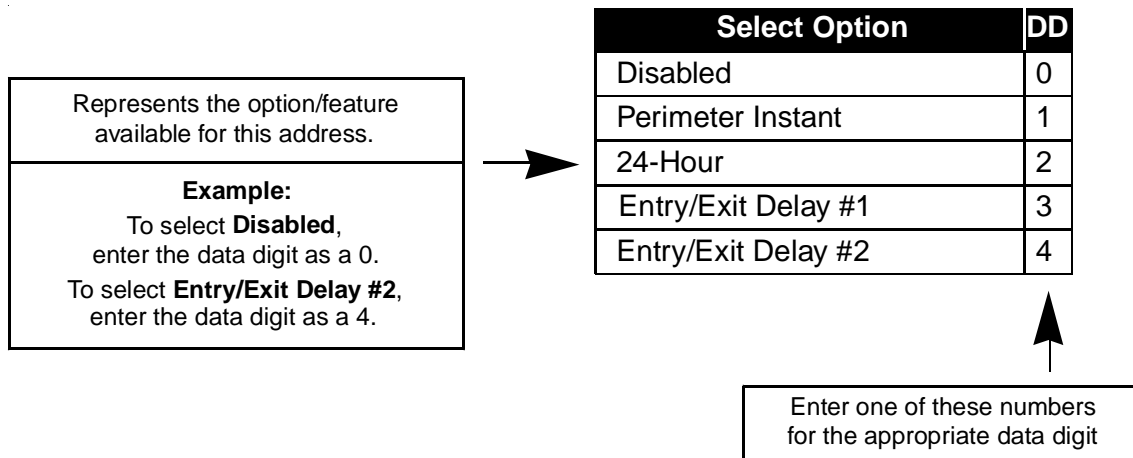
Represents the option/feature available for this address.

**Example:**
To select **Disabled**, enter the data digit as a 0.
To select **Entry/Exit Delay #2**, enter the data digit as a 4.

| Select Option | DD |
|---|---|
| Disabled | 0 |
| Perimeter Instant | 1 |
| 24-Hour | 2 |
| Entry/Exit Delay #1 | 3 |
| Entry/Exit Delay #2 | 4 |

Enter one of these numbers for the appropriate data digit